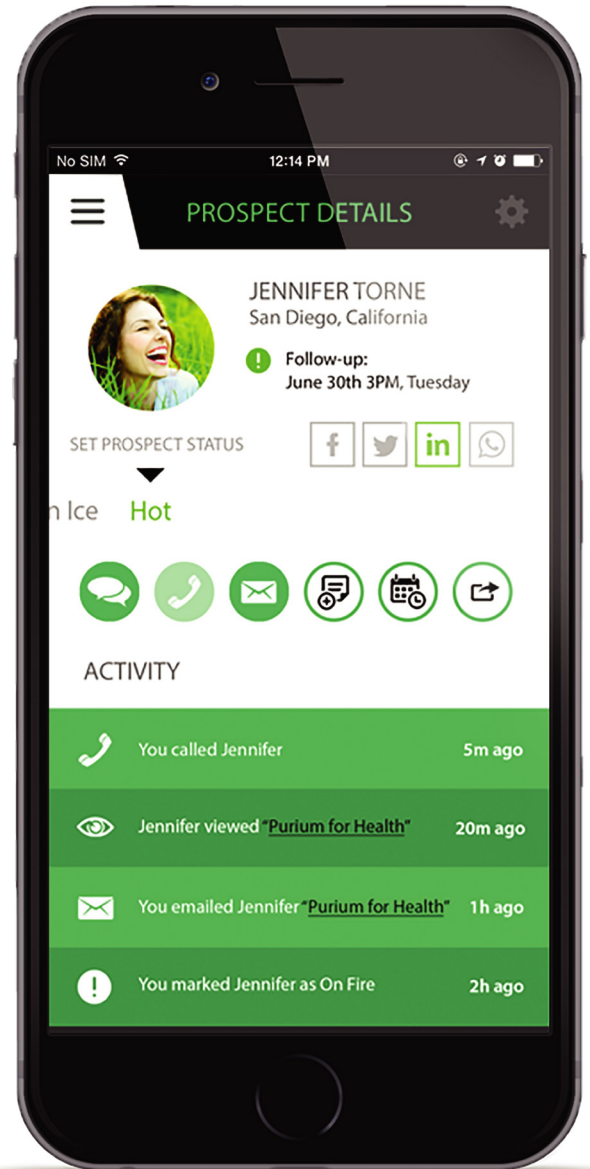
No SIM 12:14 PM

PROSPECT DETAILS

JENNIFER TORNE
San Diego, California

Follow-up:
June 30th 3PM, Tuesday

SET PROSPECT STATUS

n Ice Hot

ACTIVITY

You called Jennifer 5m ago

Jennifer viewed "Purium for Health" 20m ago

You emailed Jennifer "Purium for Health" 1h ago

You marked Jennifer as On Fire 2h ago